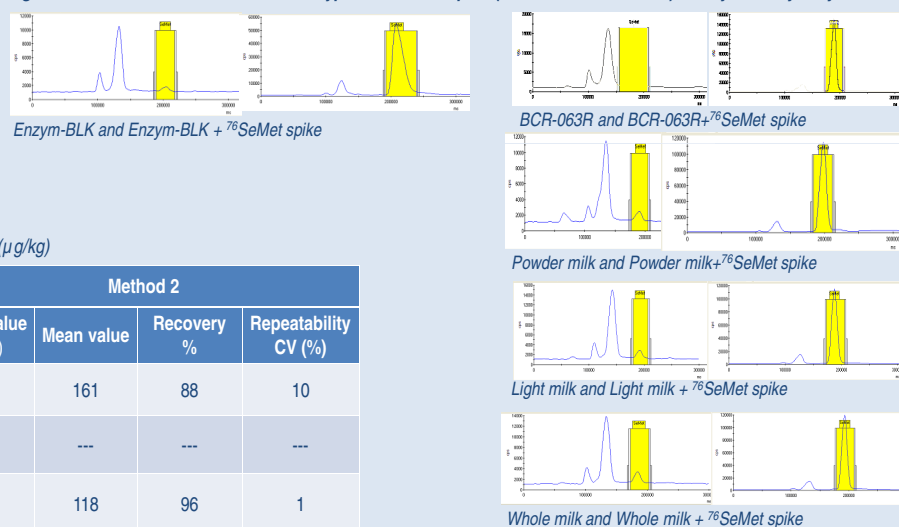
Enzym-BLK and Enzym-BLK + $^{76}$SeMet spike

BCR-063R and BCR-063R+$^{76}$SeMet spike

Powder milk and Powder milk+$^{76}$SeMet spike

Light milk and Light milk + $^{76}$SeMet spike

Whole milk and Whole milk + $^{76}$SeMet spike

(µg/kg)

| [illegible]alue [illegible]) | Method 2 | | |
|---|---|---|---|
| | Mean value | Recovery % | Repeatability CV (%) |
| | 161 | 88 | 10 |
| | --- | --- | --- |
| | 118 | 96 | 1 |